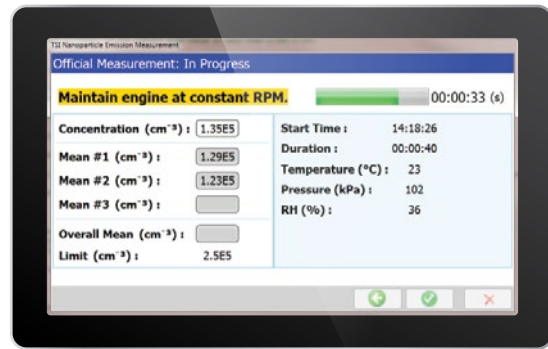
TSI Nanoparticle Emission Measurement

Official Measurement: In Progress

Maintain engine at constant RPM.

00:00:33 (s)

Concentration ($cm^{-3}$) : 1.35E5

Mean #1 ($cm^{-3}$) : 1.29E5

Mean #2 ($cm^{-3}$) : 1.23E5

Mean #3 ($cm^{-3}$) :

Overall Mean ($cm^{-3}$) :

Limit ($cm^{-3}$) : 2.5E5

Start Time : 14:18:26

Duration : 00:00:40

Temperature (°C) : 23

Pressure (kPa) : 102

RH (%) : 36